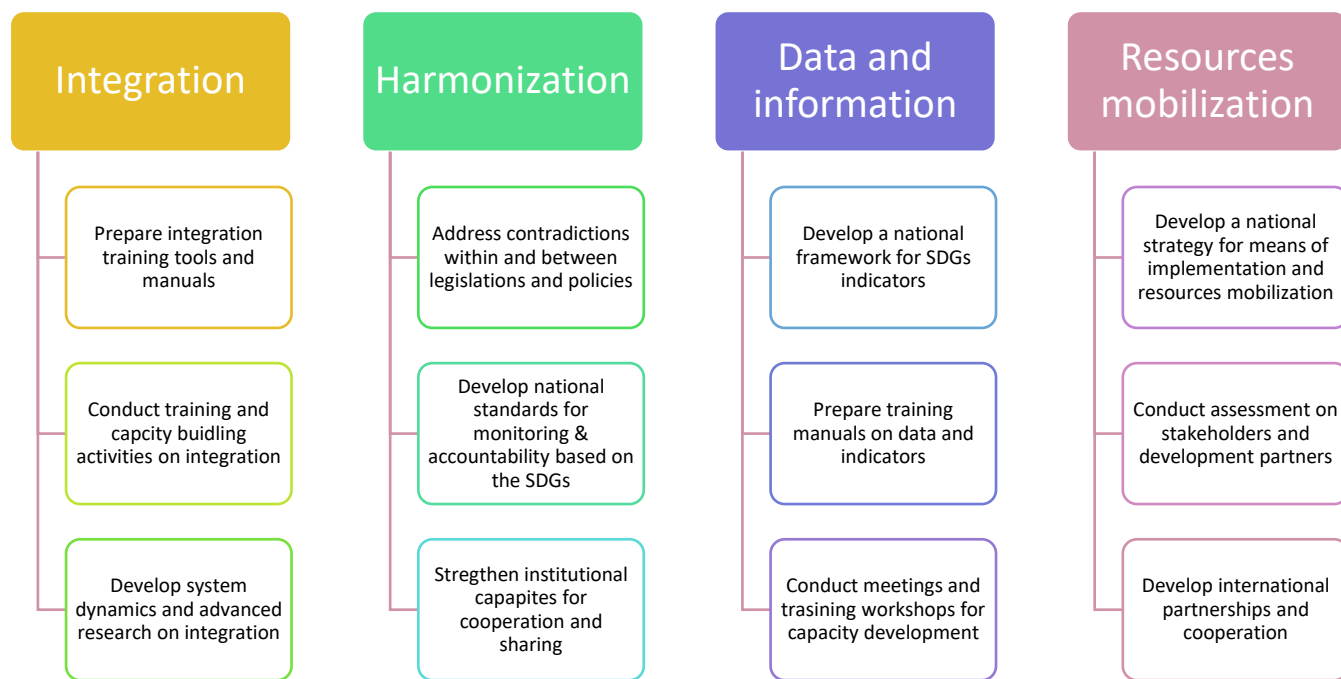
Integration

Prepare integration training tools and manuals

Conduct training and capcity buidling activities on integration

Develop system dynamics and advanced research on integration

Harmonization

Address contradictions within and between legislations and policies

Develop national standards for monitoring & accountability based on the SDGs

Stregthen institutional capapites for cooperation and sharing

Data and information

Develop a national framework for SDGs indicators

Prepare training manuals on data and indicators

Conduct meetings and trasining workshops for capacity development

Resources mobilization

Develop a national strategy for means of implementation and resources mobilization

Conduct assessment on stakeholders and development partners

Develop international partnerships and cooperation